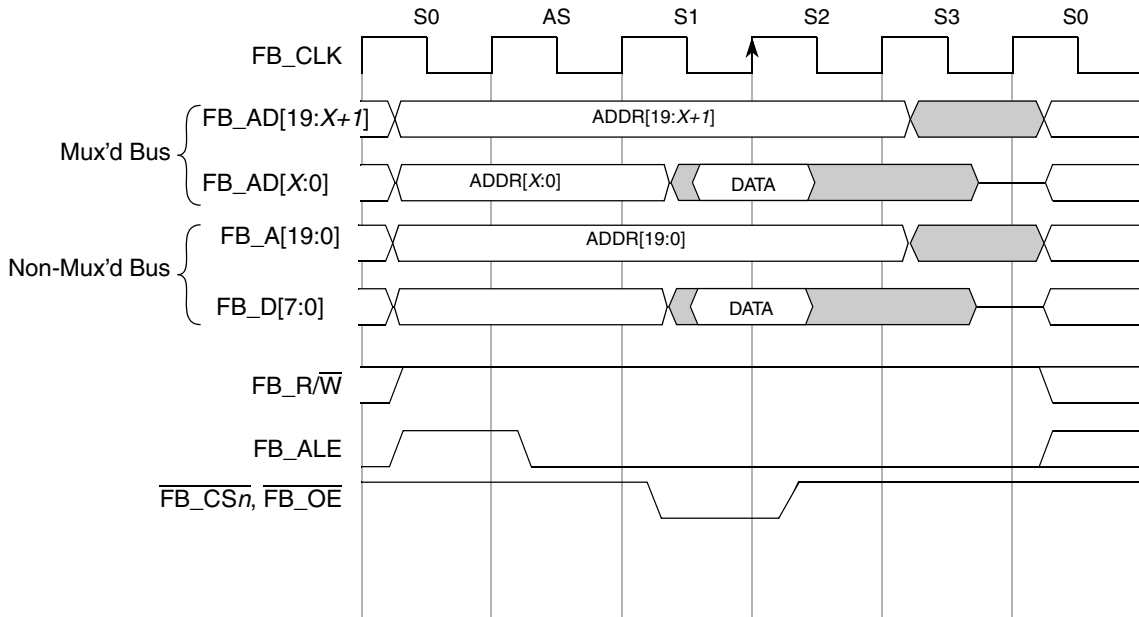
S0
AS
S1
S2
S3
S0

FB_CLK

Mux'd Bus
FB_AD[19:$X+1$]
ADDR[19:$X+1$]
FB_AD[$X$:0]
ADDR[$X$:0]
DATA

Non-Mux'd Bus
FB_A[19:0]
ADDR[19:0]
FB_D[7:0]
DATA

FB_R/$\overline{W}$

FB_ALE

$\overline{FB\_CSn}$, $\overline{FB\_OE}$